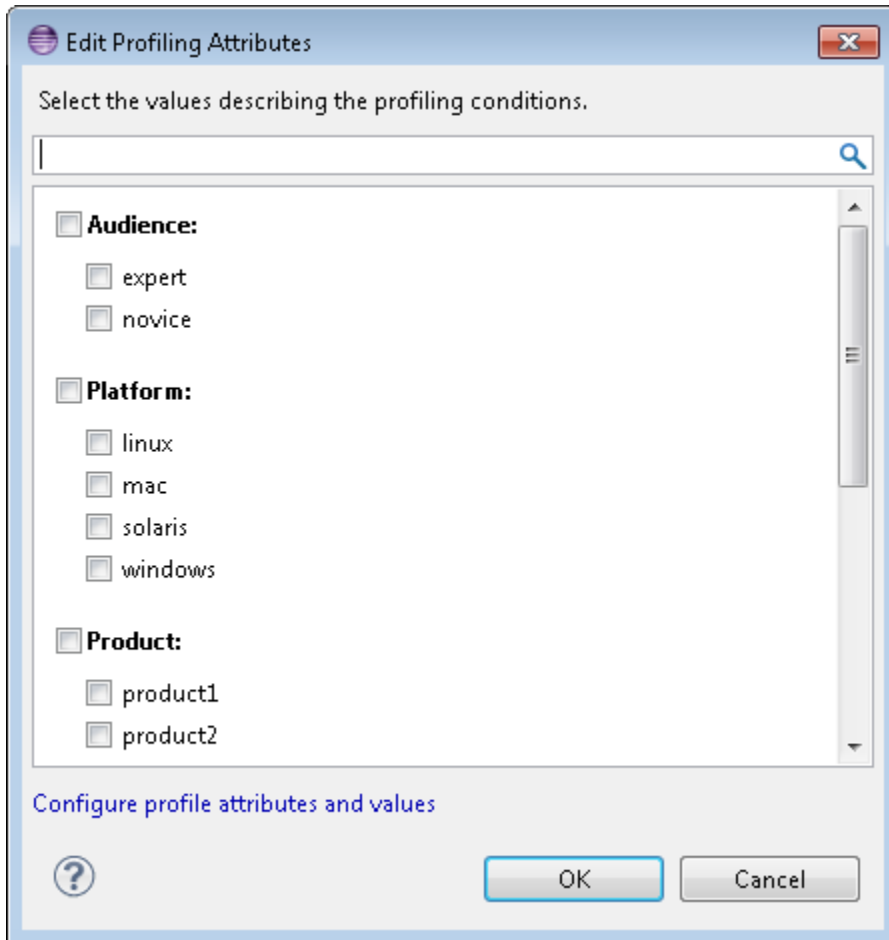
Edit Profiling Attributes

Select the values describing the profiling conditions.

Audience:
expert
novice

Platform:
linux
mac
solaris
windows

Product:
product1
product2

Configure profile attributes and values

?

OK

Cancel